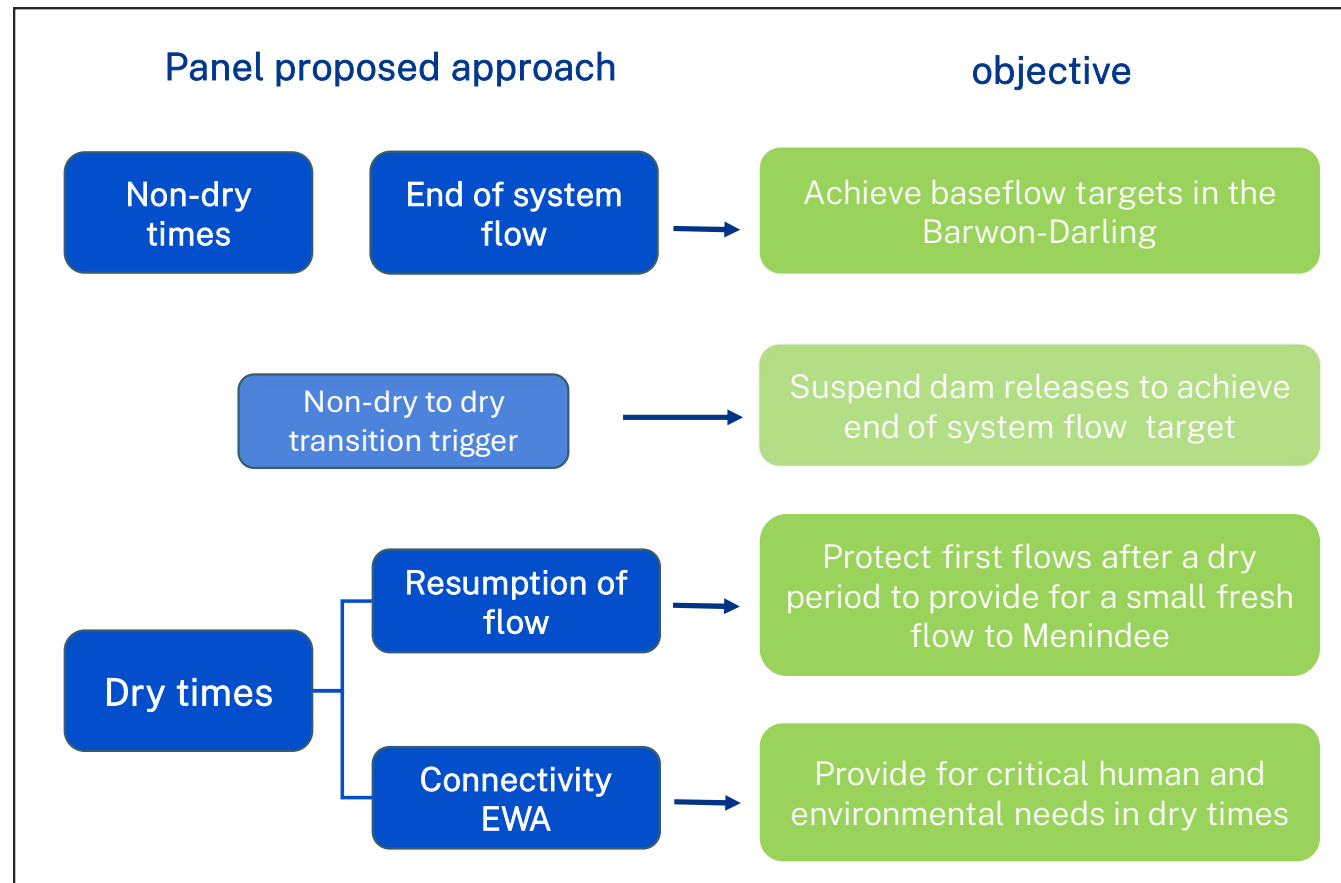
Panel proposed approach

objective

Non-dry times

End of system flow

Achieve baseflow targets in the Barwon-Darling

Non-dry to dry transition trigger

Suspend dam releases to achieve end of system flow target

Dry times

Resumption of flow

Protect first flows after a dry period to provide for a small fresh flow to Menindee

Connectivity EWA

Provide for critical human and environmental needs in dry times